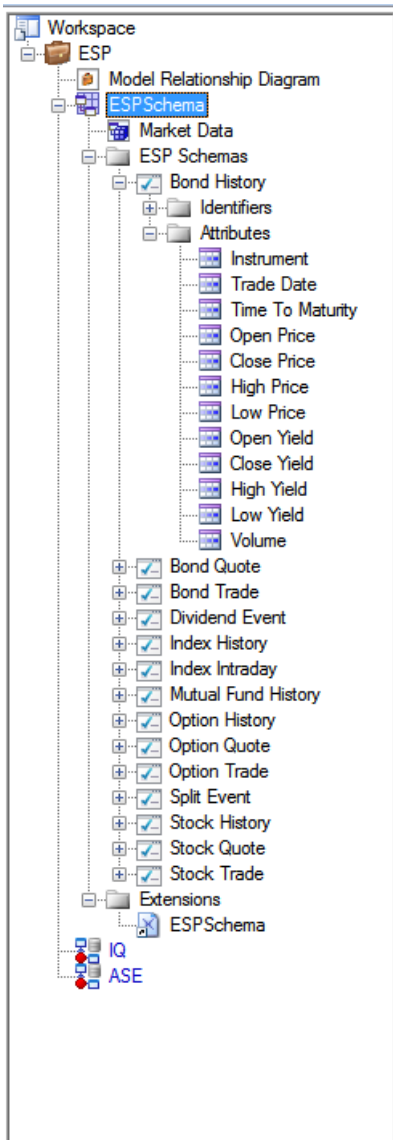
Workspace
ESP
Model Relationship Diagram
ESPSchema
Market Data
ESP Schemas
Bond History
Identifiers
Attributes
Instrument
Trade Date
Time To Maturity
Open Price
Close Price
High Price
Low Price
Open Yield
Close Yield
High Yield
Low Yield
Volume
Bond Quote
Bond Trade
Dividend Event
Index History
Index Intraday
Mutual Fund History
Option History
Option Quote
Option Trade
Split Event
Stock History
Stock Quote
Stock Trade
Extensions
ESPSchema
IQ
ASE